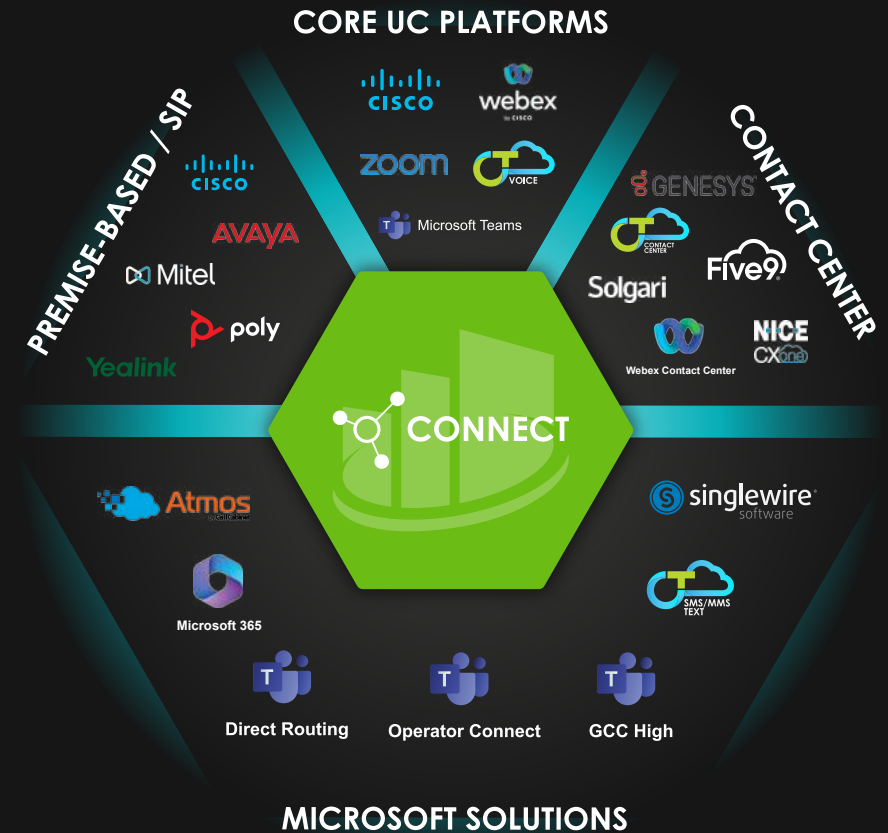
CORE UC PLATFORMS

cisco
webex
by CISCO
zoom
VOICE
T
Microsoft Teams

PREMISE-BASED / SIP

cisco
AVAYA
Mitel
poly
Yealink

CONTACT CENTER

GENESYS
CONTACT CENTER
Five9
Solgari
NICE CXone
Webex Contact Center

CONNECT

Atmos
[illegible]
Microsoft 365

singlewire software

SMS/MMS TEXT

T
Direct Routing
T
Operator Connect
T
GCC High

MICROSOFT SOLUTIONS